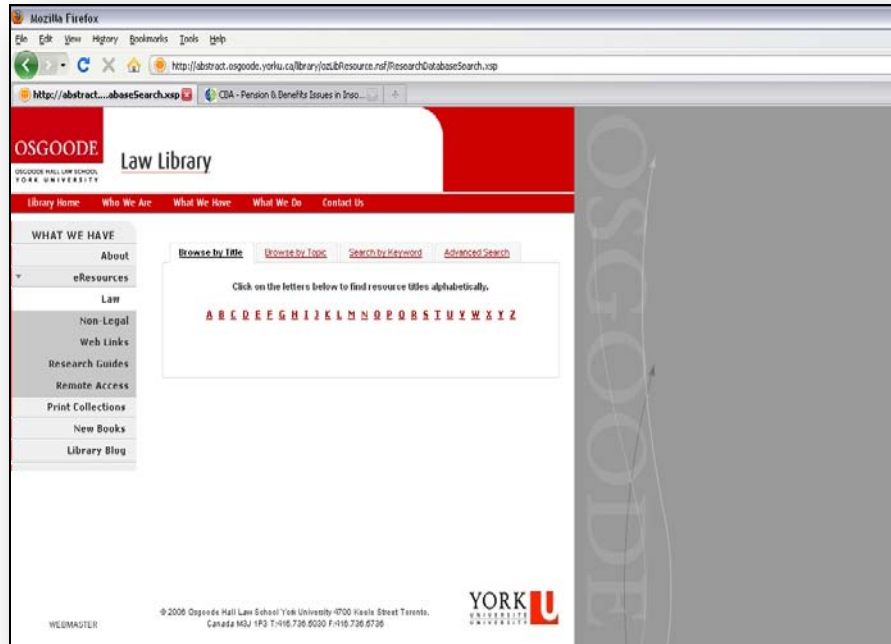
Mozilla Firefox

File Edit View History Bookmarks Tools Help

http://abstract.osgoode.yorku.ca/library/ozLibResource.nsf/ResearchDatabaseSearch.xsp

http://abstract....abaseSearch.xsp

CBA - Pension & Benefits Issues in Inso...

OSGOODE
OSGOODE HALL LAW SCHOOL
YORK UNIVERSITY

Law Library

Library Home Who We Are What We Have What We Do Contact Us

WHAT WE HAVE
About
eResources
Law
Non-Legal
Web Links
Research Guides
Remote Access
Print Collections
New Books
Library Blog

Browse by Title Browse by Topic Search by Keyword Advanced Search

Click on the letters below to find resource titles alphabetically.

A B C D E F G H I J K L M N O P Q R S T U V W X Y Z

OSGOODE

WEBMASTER

© 2006 Osgoode Hall Law School York University 4700 Keele Street Toronto, Canada M3J 1P3 T:416.736.5030 F:416.736.5736

YORK U
UNIVERSITÉ
UNIVERSITY